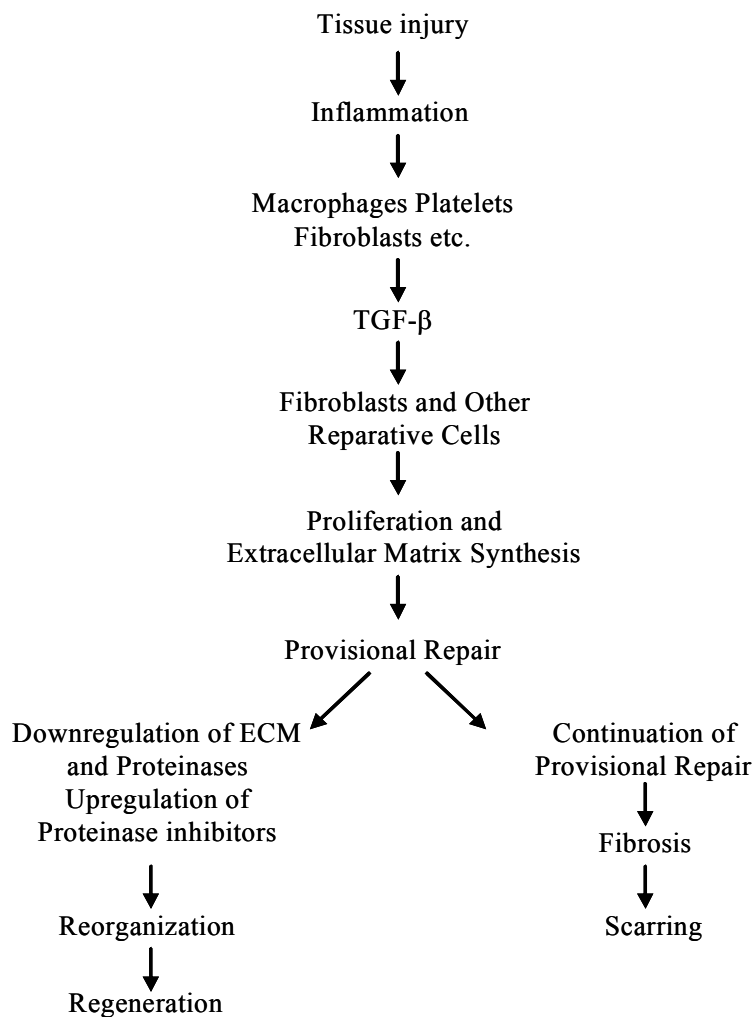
Tissue injury

Inflammation

Macrophages Platelets
Fibroblasts etc.

TGF-$\beta$

Fibroblasts and Other
Reparative Cells

Proliferation and
Extracellular Matrix Synthesis

Provisional Repair

Downregulation of ECM
and Proteinases
Upregulation of
Proteinase inhibitors

Reorganization

Regeneration

Continuation of
Provisional Repair

Fibrosis

Scarring